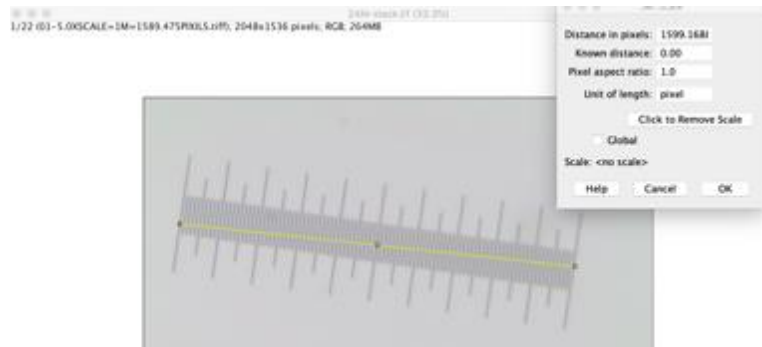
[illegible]

1/22 (01-5.0XSCALE=1M=1589.475PIXELS.tiff); 2048x1536 pixels; RGB; 264MB

Distance in pixels: 1599.1681
Known distance: 0.00
Pixel aspect ratio: 1.0
Unit of length: pixel
Click to Remove Scale
Global
Scale: <no scale>
Help Cancel OK